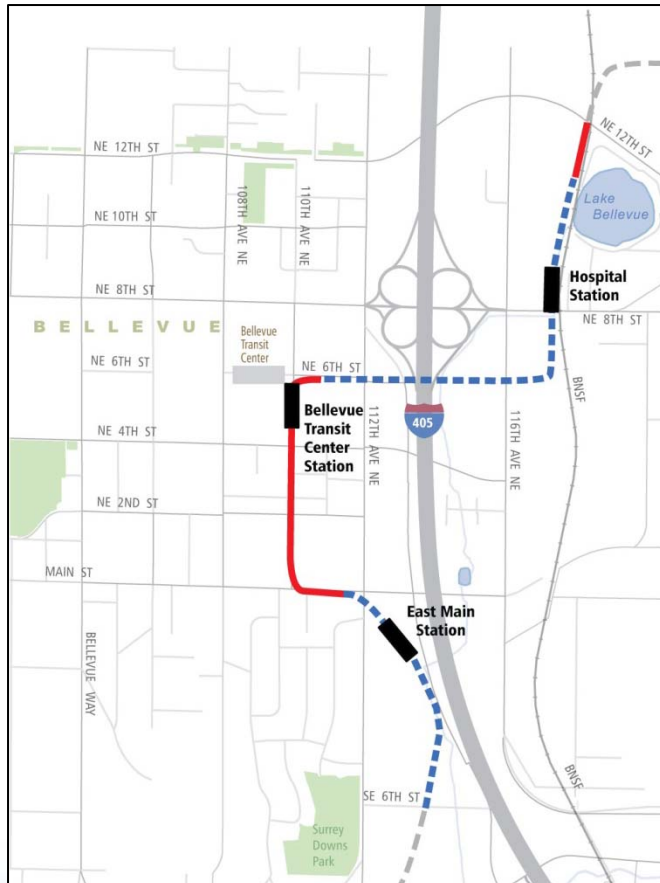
NE 12TH ST

NE 12TH ST

Lake Bellevue

NE 10TH ST

108TH AVE NE

110TH AVE NE

Hospital Station

NE 8TH ST

NE 8TH ST

BELLEVUE

Bellevue Transit Center

NE 6TH ST

NE 6TH ST

BNSF

Bellevue Transit Center Station

112TH AVE NE

405

116TH AVE NE

NE 4TH ST

NE 2ND ST

MAIN ST

East Main Station

BELLEVUE WAY

BNSF

SE 6TH ST

Surrey Downs Park